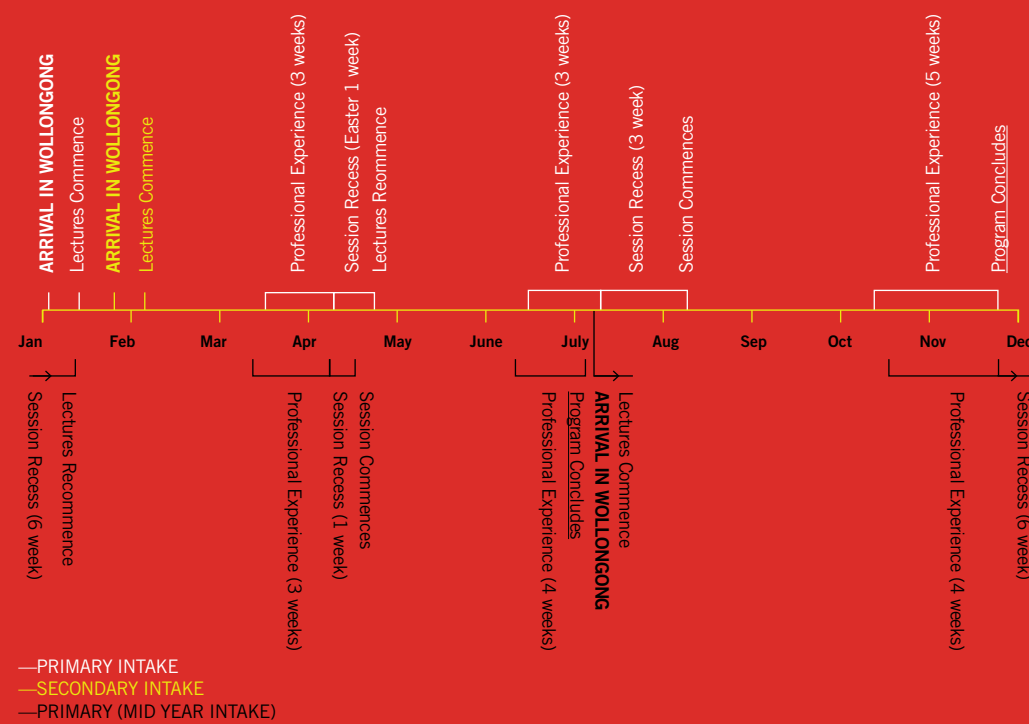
ARRIVAL IN WOLLONGONG
Lectures Commence
ARRIVAL IN WOLLONGONG
Lectures Commence
Professional Experience (3 weeks)
Session Recess (Easter 1 week)
Lectures Reommence
Professional Experience (3 weeks)
Session Recess (3 week)
Session Commences
Professional Experience (5 weeks)
Program Concludes

Jan Feb Mar Apr May June July Aug Sep Oct Nov Dec

Session Recess (6 week)
Lectures Recommence
Professional Experience (3 weeks)
Session Recess (1 week)
Session Commences
Professional Experience (4 weeks)
Program Concludes
ARRIVAL IN WOLLONGONG
Lectures Commence
Professional Experience (4 weeks)
Session Recess (6 week)

—PRIMARY INTAKE
—SECONDARY INTAKE
—PRIMARY (MID YEAR INTAKE)